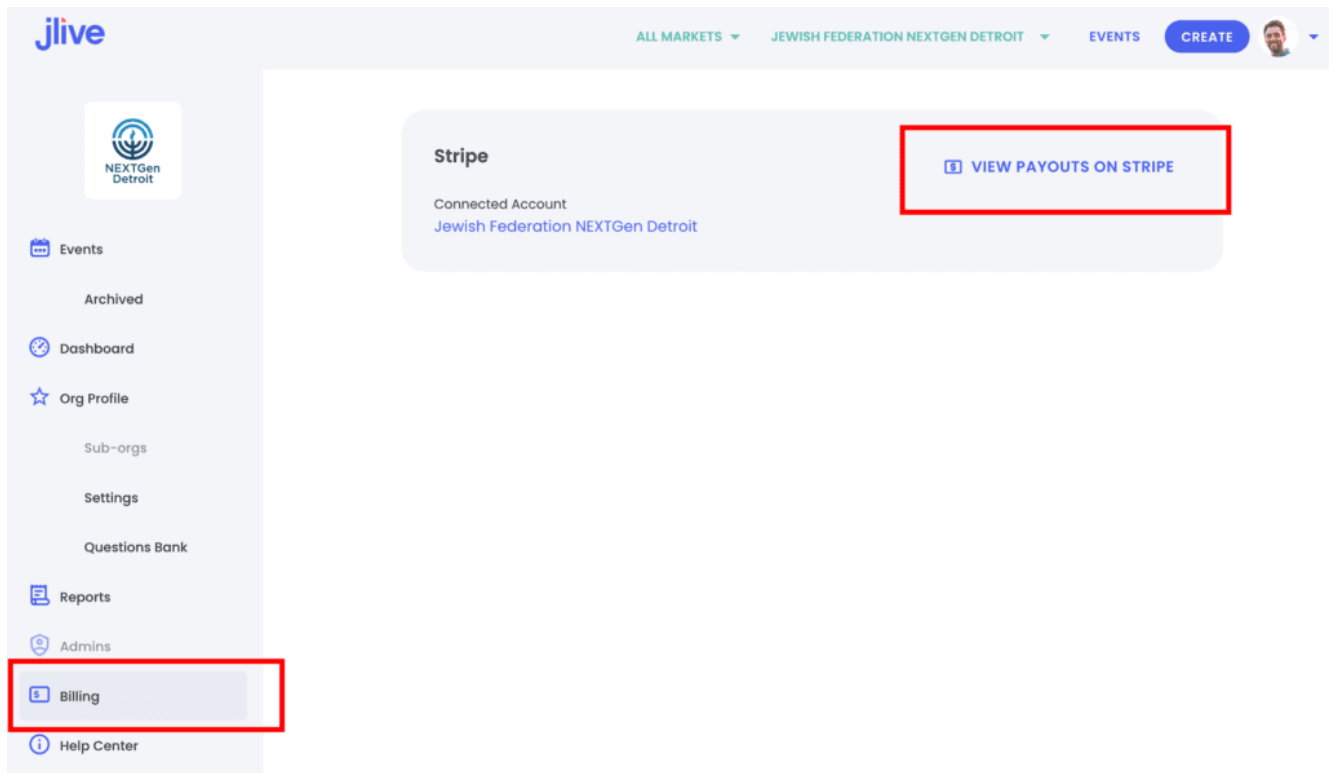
jlive

ALL MARKETS

JEWISH FEDERATION NEXTGEN DETROIT

EVENTS

CREATE

NEXTGen Detroit

Events

Archived

Dashboard

Org Profile

Sub-orgs

Settings

Questions Bank

Reports

Admins

Billing

Help Center

Stripe

Connected Account

Jewish Federation NEXTGen Detroit

VIEW PAYOUTS ON STRIPE